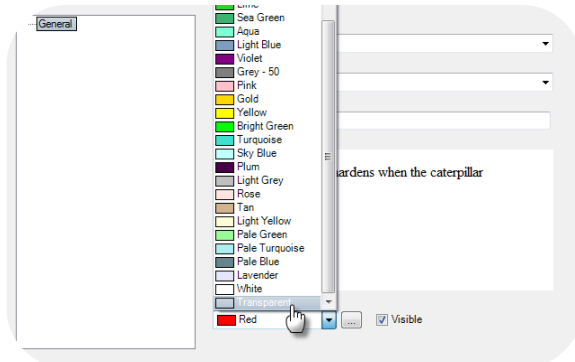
General

Lime
Sea Green
Aqua
Light Blue
Violet
Grey - 50
Pink
Gold
Yellow
Bright Green
Turquoise
Sky Blue
Plum
Light Grey
Rose
Tan
Light Yellow
Pale Green
Pale Turquoise
Pale Blue
Lavender
White
Transparent

Red

...

Visible

ardens when the caterpillar